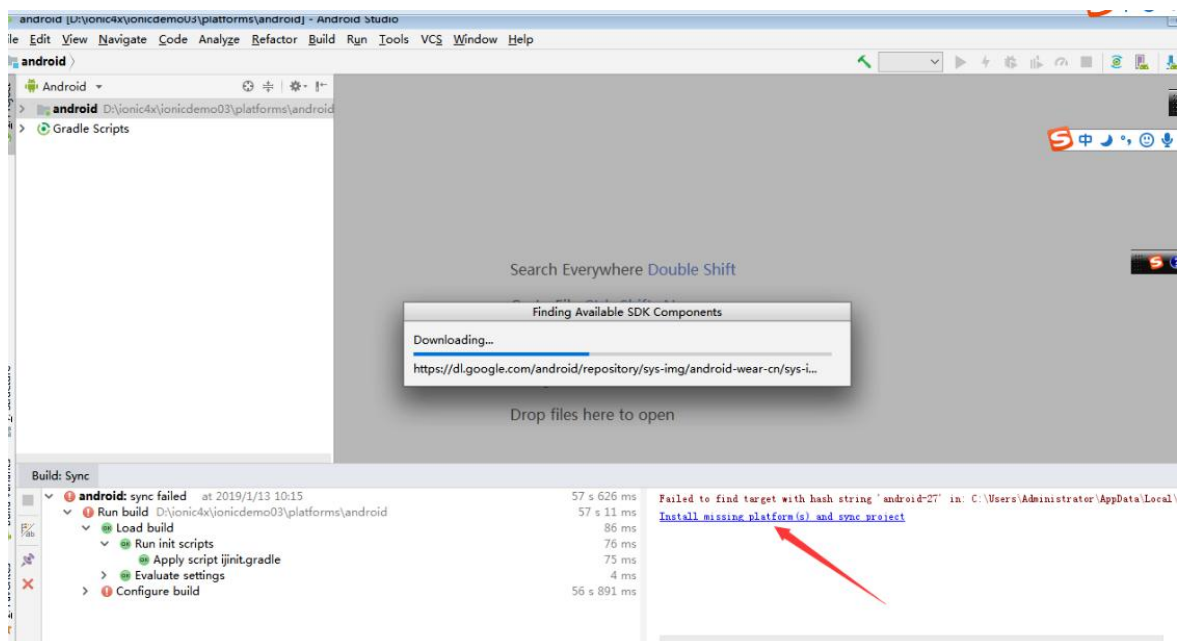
android [D:\ionic4x\ionicdemo03\platforms\android] - Android Studio

ile Edit View Navigate Code Analyze Refactor Build Run Tools VCS Window Help

android

Android

android D:\ionic4x\ionicdemo03\platforms\android
Gradle Scripts

中

Search Everywhere Double Shift

Finding Available SDK Components

Downloading...

https://dl.google.com/android/repository/sys-img/android-wear-cn/sys-i...

Drop files here to open

Build: Sync

android: sync failed at 2019/1/13 10:15 57 s 626 ms
Run build D:\ionic4x\ionicdemo03\platforms\android 57 s 11 ms
Load build 86 ms
Run init scripts 76 ms
Apply script ijinit.gradle 75 ms
Evaluate settings 4 ms
Configure build 56 s 891 ms

Failed to find target with hash string 'android-27' in: C:\Users\Administrator\AppData\Local\
Install missing platform(s) and sync project